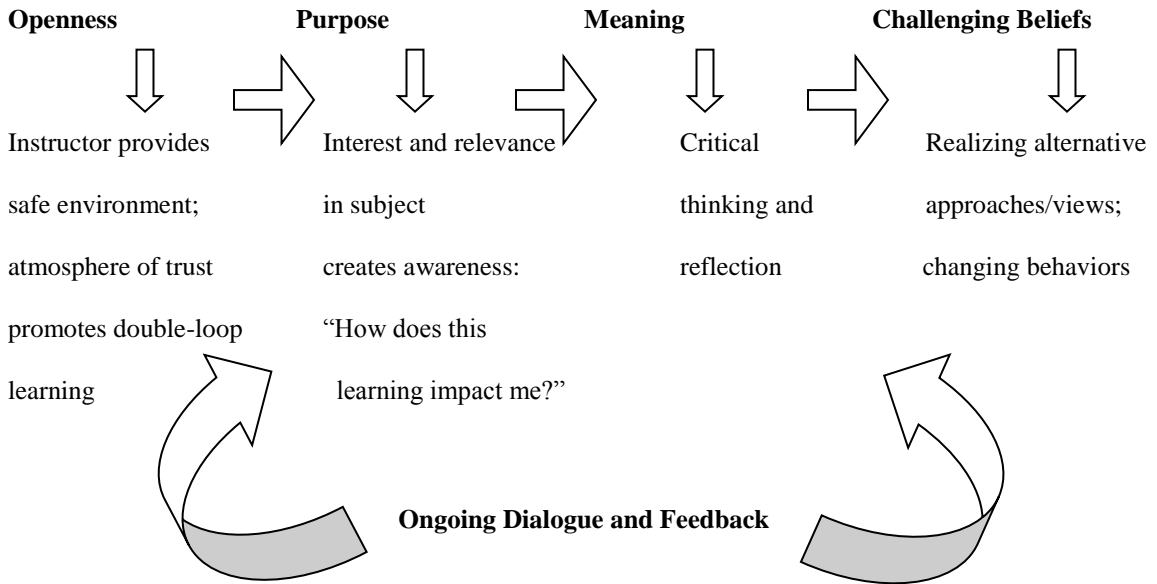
**Openness**

Instructor provides safe environment; atmosphere of trust promotes double-loop learning

**Purpose**

Interest and relevance in subject creates awareness: "How does this learning impact me?"

**Meaning**

Critical thinking and reflection

**Challenging Beliefs**

Realizing alternative approaches/views; changing behaviors

**Ongoing Dialogue and Feedback**